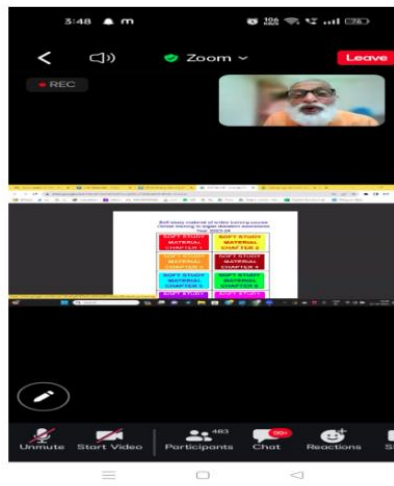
5:48 m

Zoom

Leave

REC

Self study material of online training course
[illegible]
Year 2023-24

SOFT STUDY MATERIAL CHAPTER 1

SOFT STUDY MATERIAL CHAPTER 2

SOFT STUDY MATERIAL CHAPTER 3

SOFT STUDY MATERIAL CHAPTER 4

SOFT STUDY MATERIAL CHAPTER 5

SOFT STUDY MATERIAL CHAPTER 6

SOFT STUDY

SOFT STUDY

Unmute

Start Video

463
Participants

99+
Chat

Reactions

S